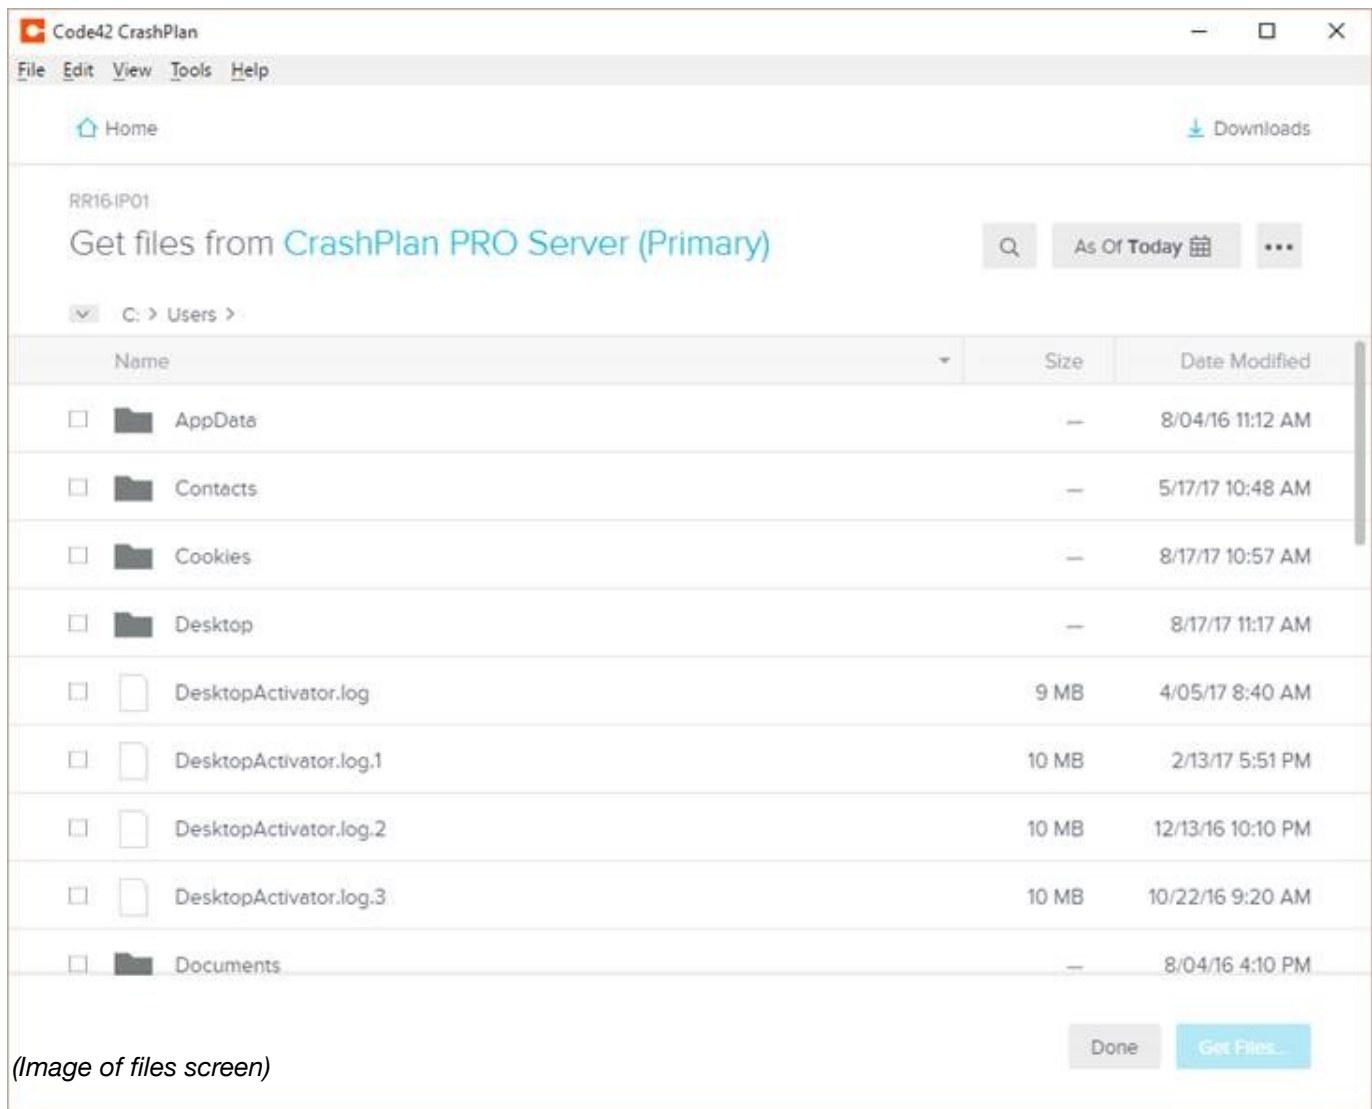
Code42 CrashPlan

File Edit View Tools Help

Home

Downloads

RR16-IP01

Get files from CrashPlan PRO Server (Primary)

As Of Today

•••

C: > Users >

| Name | Size | Date Modified |
|---|---|---|
| AppData | — | 8/04/16 11:12 AM |
| Contacts | — | 5/17/17 10:48 AM |
| Cookies | — | 8/17/17 10:57 AM |
| Desktop | — | 8/17/17 11:17 AM |
| DesktopActivator.log | 9 MB | 4/05/17 8:40 AM |
| DesktopActivator.log.1 | 10 MB | 2/13/17 5:51 PM |
| DesktopActivator.log.2 | 10 MB | 12/13/16 10:10 PM |
| DesktopActivator.log.3 | 10 MB | 10/22/16 9:20 AM |
| Documents | — | 8/04/16 4:10 PM |

Done

Get Files...

(Image of files screen)